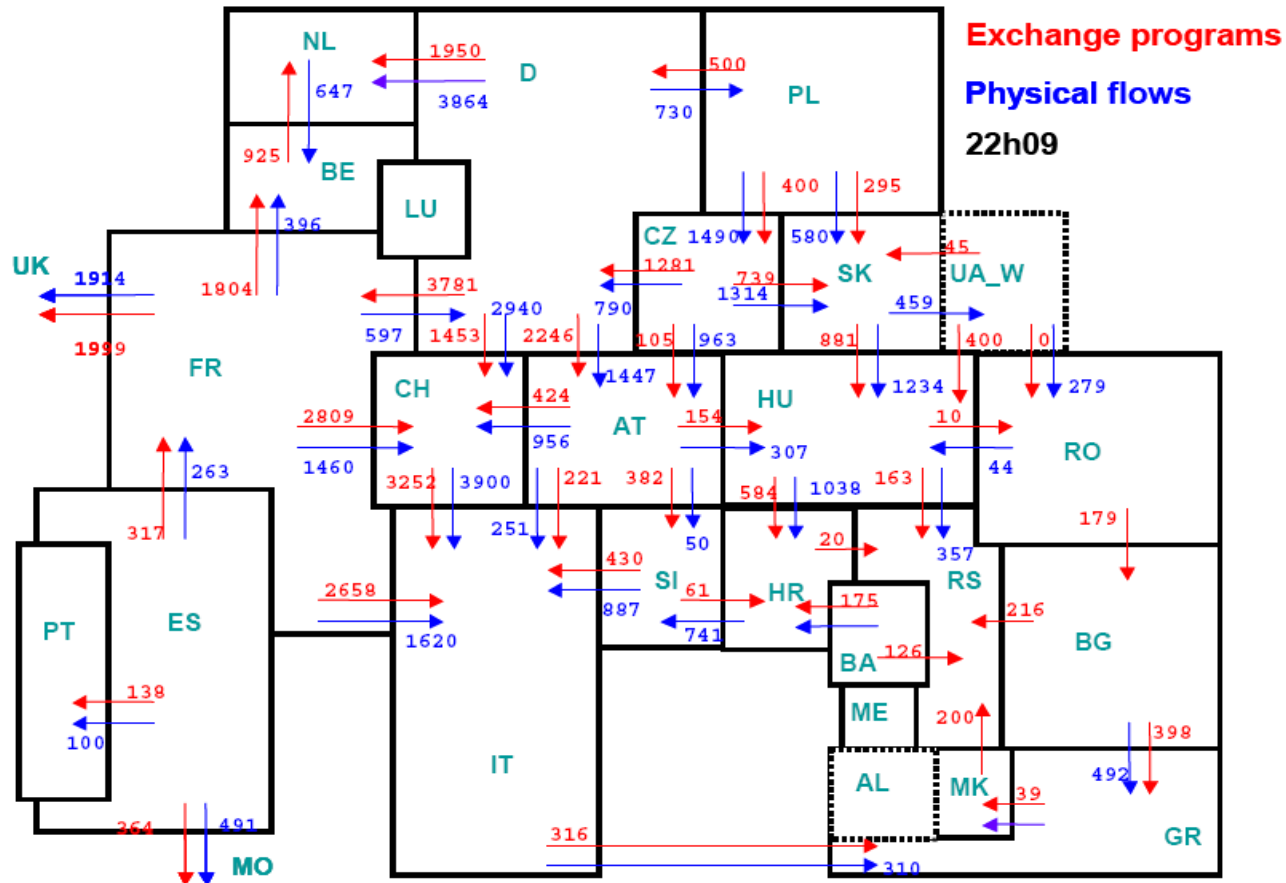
Exchange programs
Physical flows
22h09

NL
1950
D
500
PL
647
3864
730
925
BE
400
295
LU
396
CZ
1490
580
45
UK
1914
1804
1281
739
SK
UA_W
3781
1314
1999
2940
790
459
597
1453
2246
105
963
881
400
0
FR
CH
1447
HU
1234
279
424
2809
AT
154
10
956
RO
1460
307
44
263
3252
3900
221
382
584
1038
163
179
317
251
50
20
357
430
RS
SI
2658
61
HR
175
216
PT
ES
887
1620
741
BG
BA
126
138
ME
200
100
398
IT
492
AL
MK
39
264
491
316
GR
MO
310